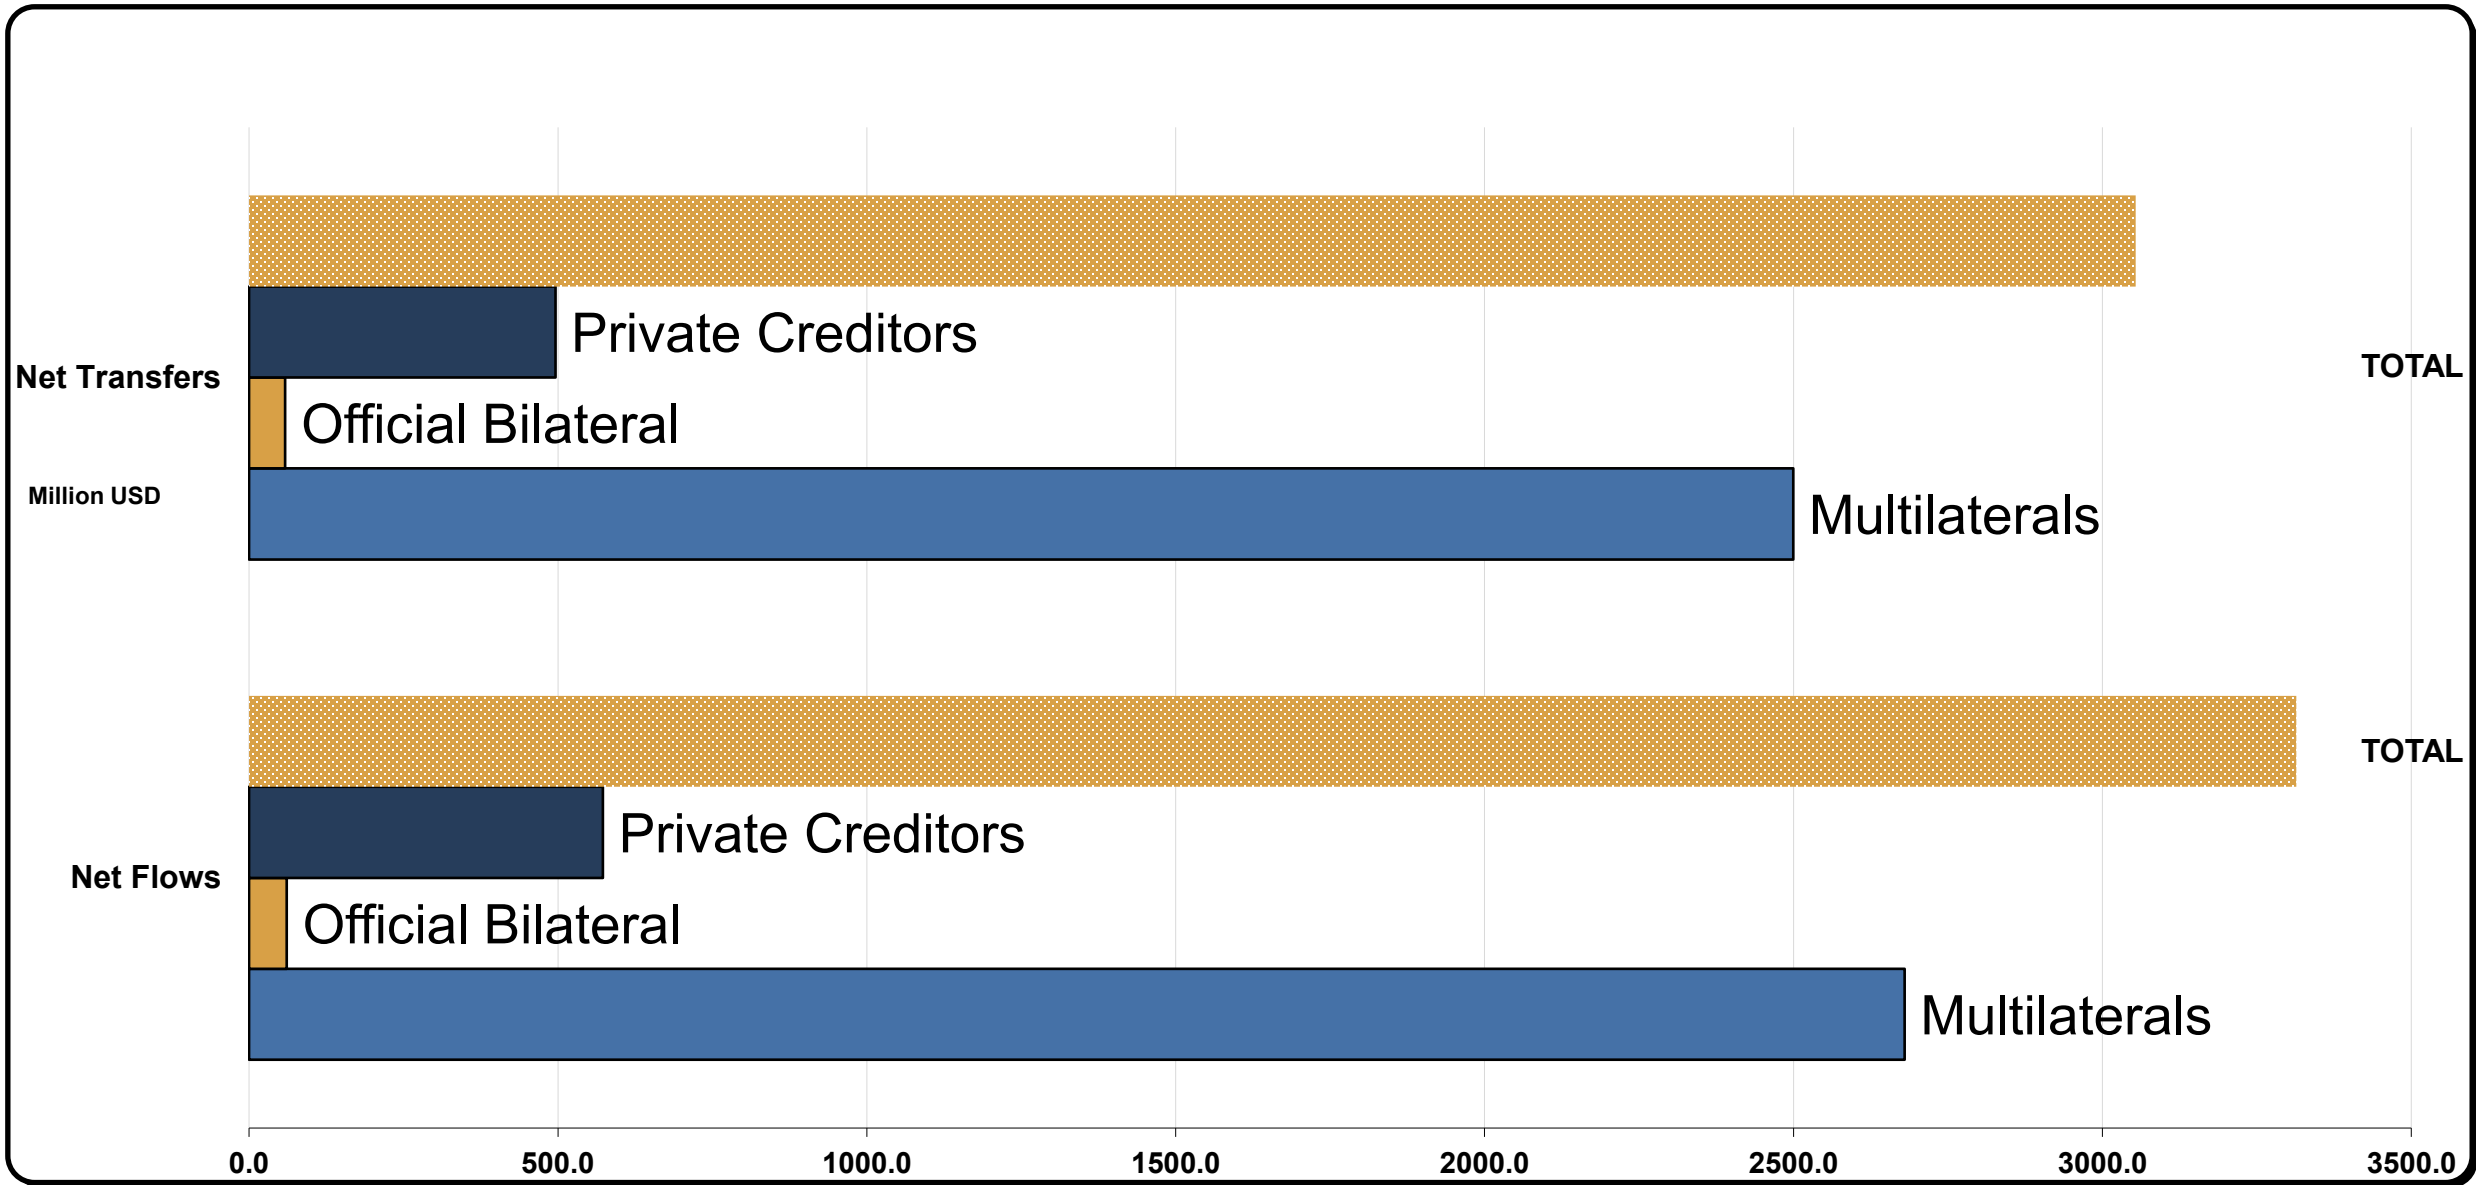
Private Creditors

Net Transfers

TOTAL

Official Bilateral

Million USD

Multilaterals

TOTAL

Private Creditors

Net Flows

Official Bilateral

Multilaterals

0.0 500.0 1000.0 1500.0 2000.0 2500.0 3000.0 3500.0